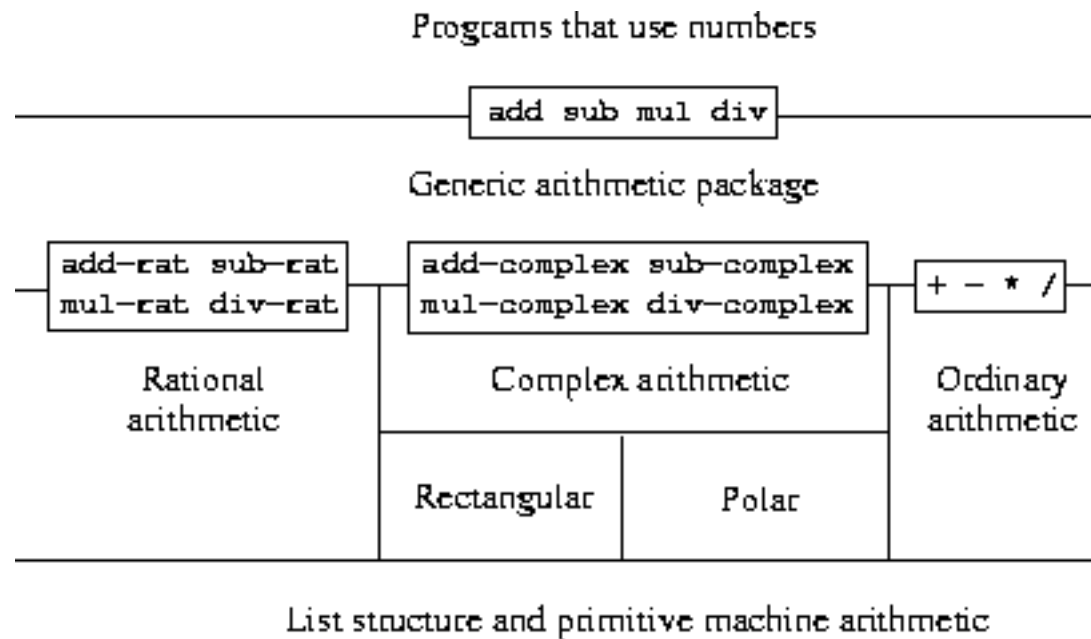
Programs that use numbers

add sub mul div

Generic arithmetic package

add-rat sub-rat
mul-rat div-rat

add-complex sub-complex
mul-complex div-complex

+ - * /

Rational arithmetic

Complex arithmetic

Ordinary arithmetic

Rectangular

Polar

List structure and primitive machine arithmetic